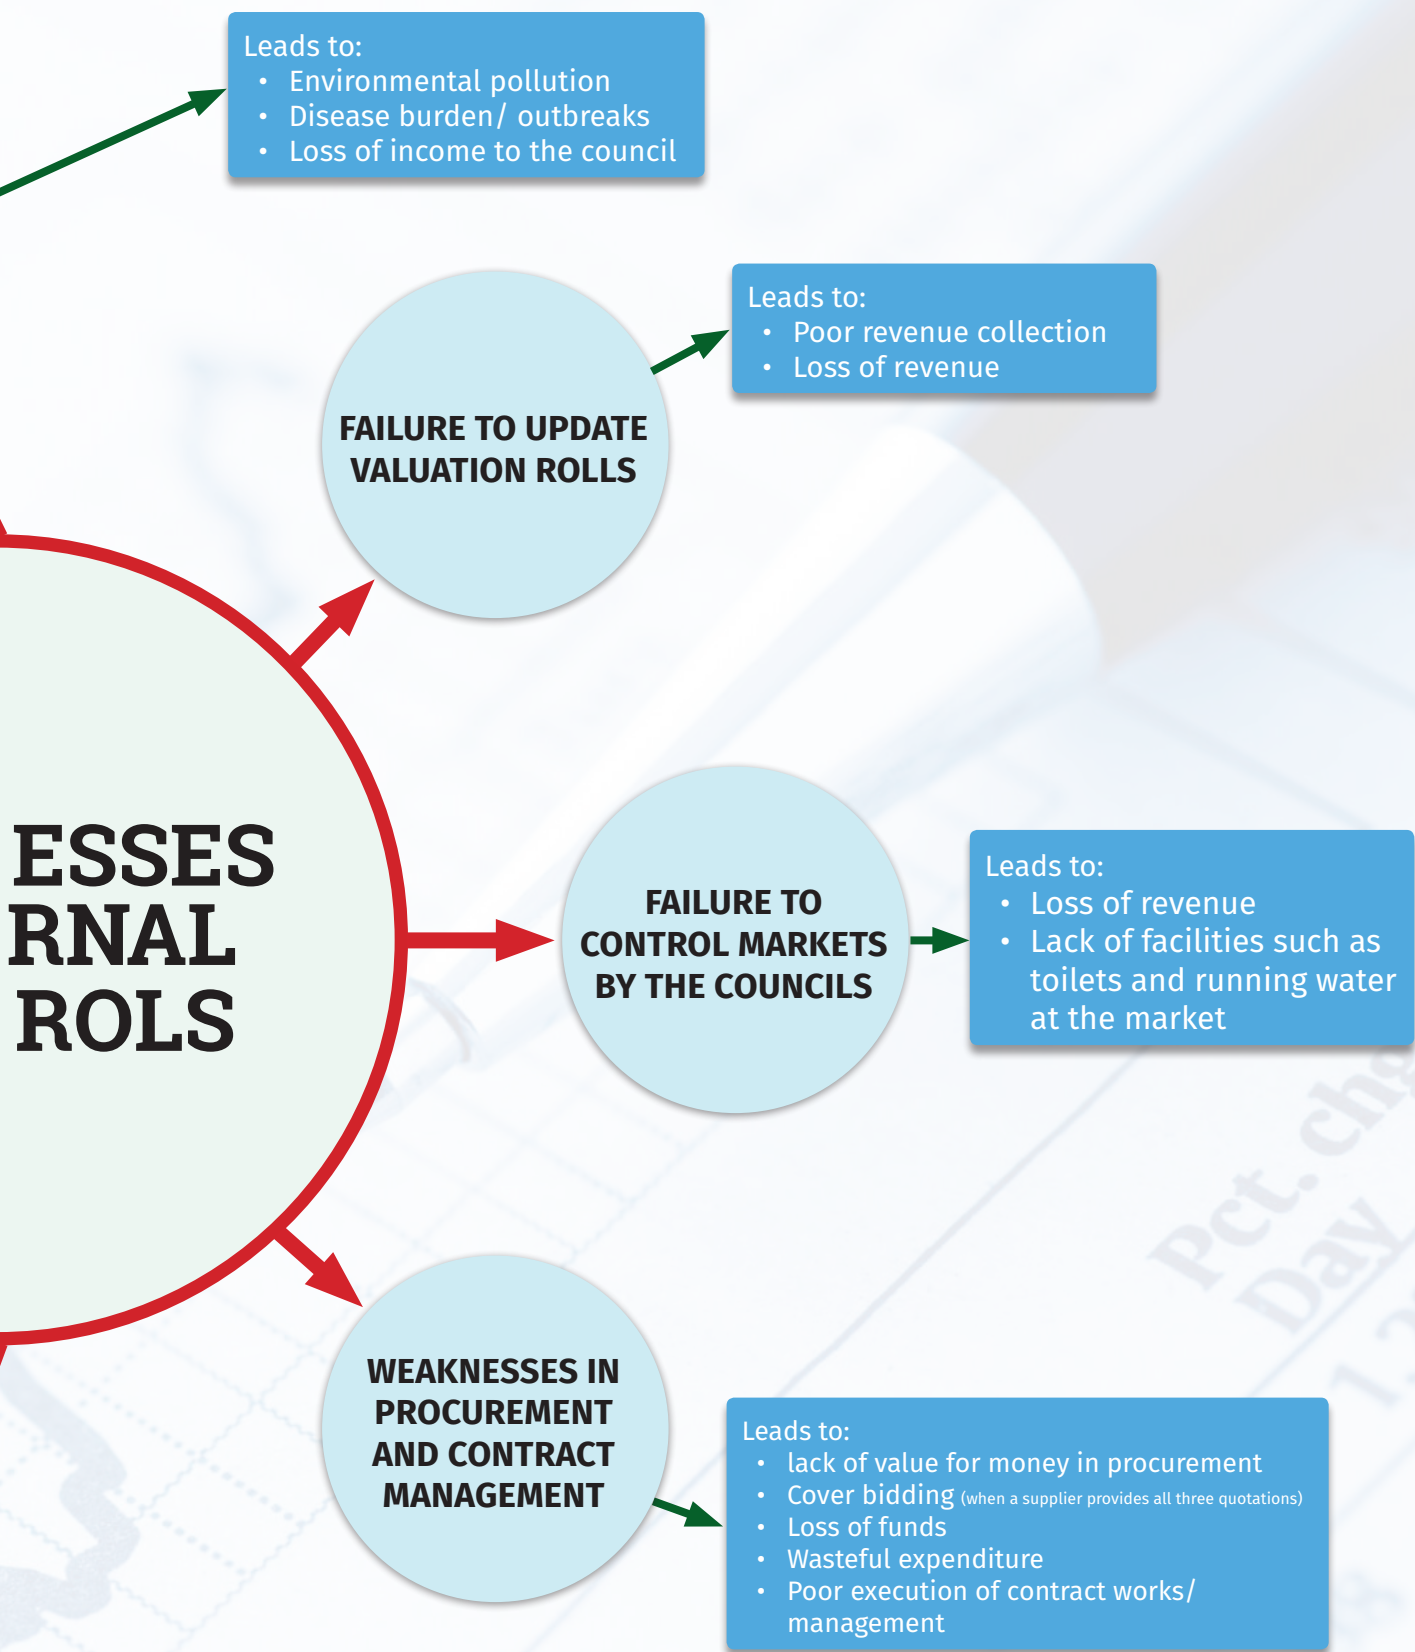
Leads to:
- Environmental pollution
- Disease burden/ outbreaks
- Loss of income to the council

FAILURE TO UPDATE VALUATION ROLLS

Leads to:
- Poor revenue collection
- Loss of revenue

ESSES
RNAL
ROLS

FAILURE TO CONTROL MARKETS BY THE COUNCILS

Leads to:
- Loss of revenue
- Lack of facilities such as toilets and running water at the market

WEAKNESSES IN PROCUREMENT AND CONTRACT MANAGEMENT

Leads to:
- lack of value for money in procurement
- Cover bidding (when a supplier provides all three quotations)
- Loss of funds
- Wasteful expenditure
- Poor execution of contract works/ management

Pct. ch
Day